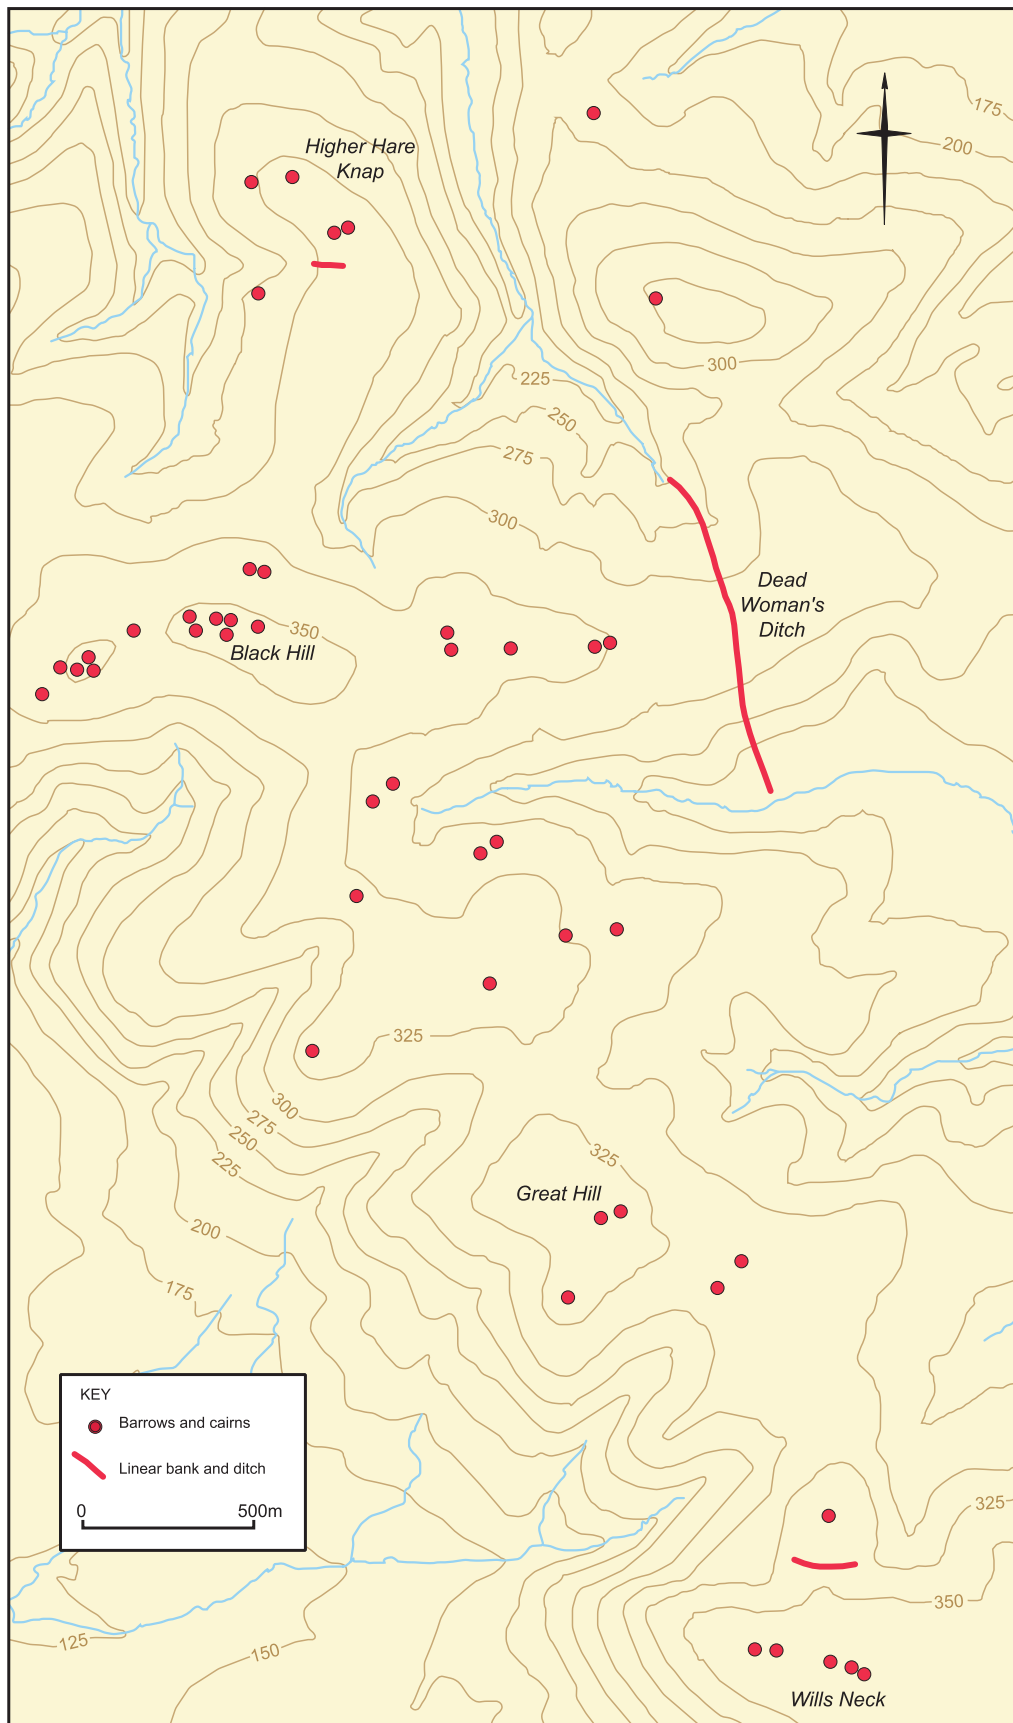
175
200
Higher Hare Knap
300
225
250
275
300
Dead Woman's Ditch
350
Black Hill
325
300
275
250
225
200
175
325
Great Hill
KEY
Barrows and cairns
Linear bank and ditch
0
500m
325
350
125
150
Wills Neck